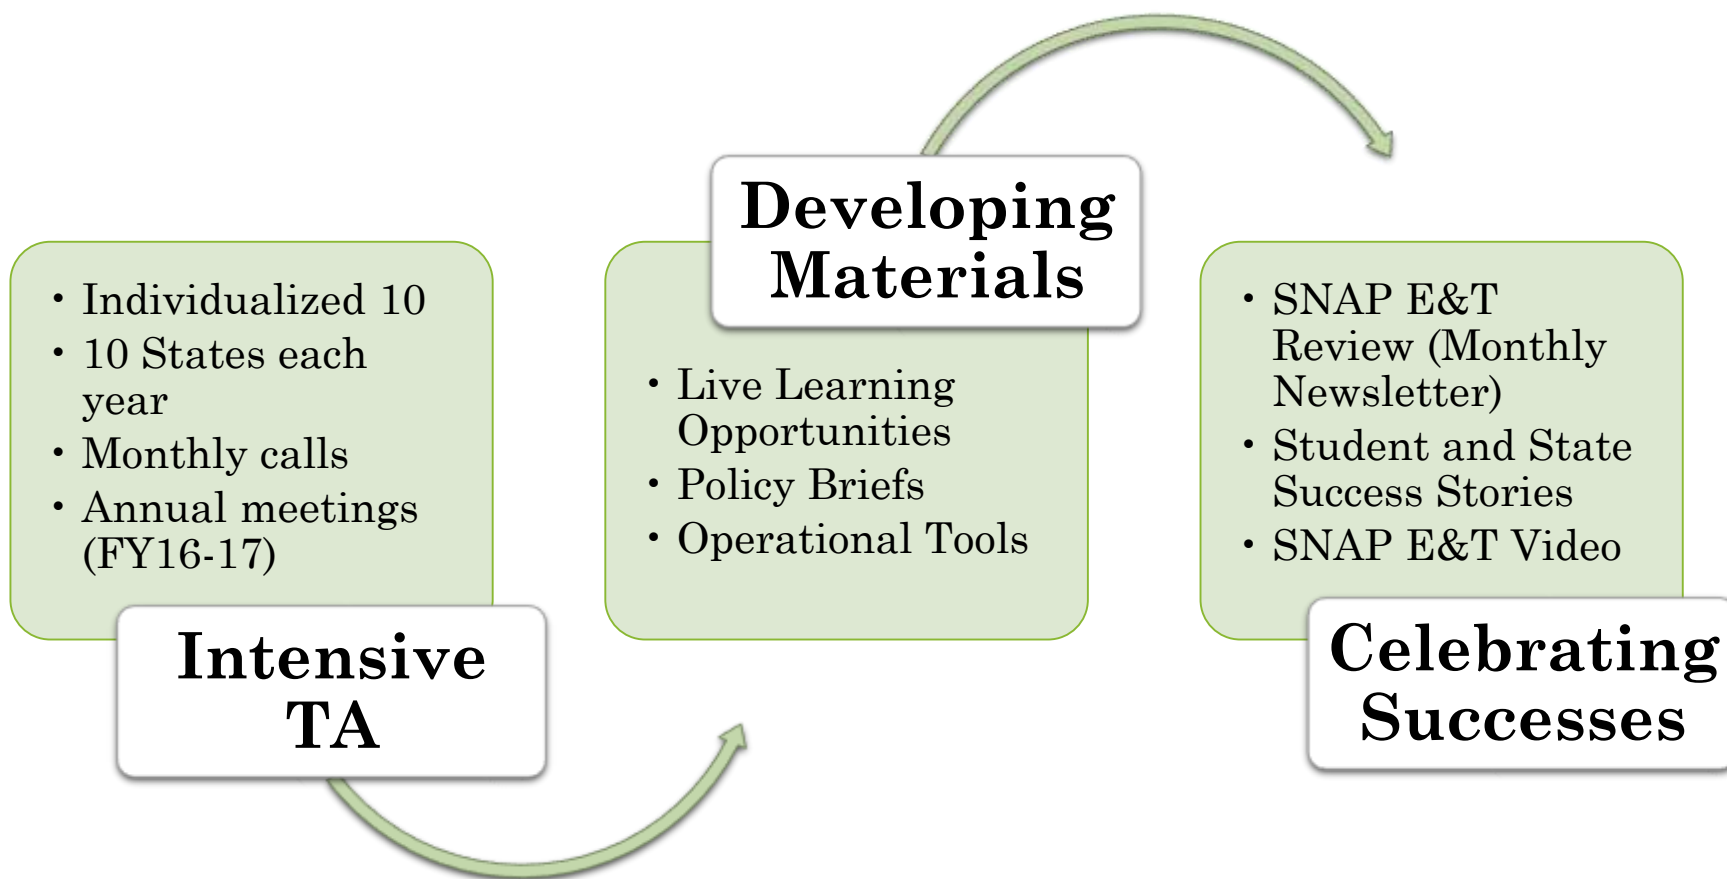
• Individualized 10
• 10 States each year
• Monthly calls
• Annual meetings (FY16-17)

Intensive TA

Developing Materials

• Live Learning Opportunities
• Policy Briefs
• Operational Tools

• SNAP E&T Review (Monthly Newsletter)
• Student and State Success Stories
• SNAP E&T Video

Celebrating Successes